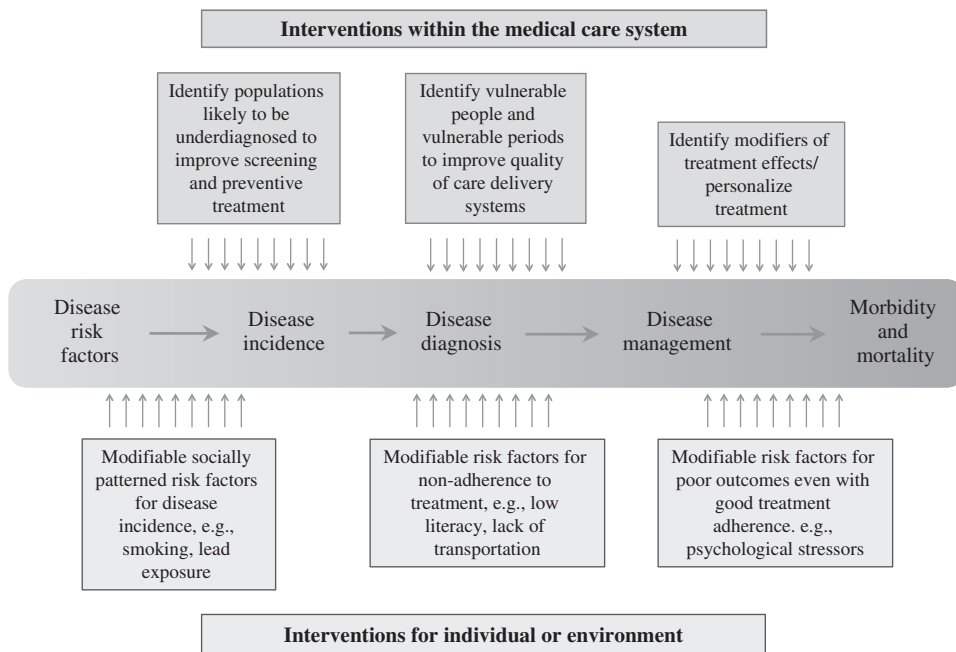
Interventions within the medical care system

Identify populations likely to be underdiagnosed to improve screening and preventive treatment

Identify vulnerable people and vulnerable periods to improve quality of care delivery systems

Identify modifiers of treatment effects/ personalize treatment

Disease risk factors

Disease incidence

Disease diagnosis

Disease management

Morbidity and mortality

Modifiable socially patterned risk factors for disease incidence, e.g., smoking, lead exposure

Modifiable risk factors for non-adherence to treatment, e.g., low literacy, lack of transportation

Modifiable risk factors for poor outcomes even with good treatment adherence. e.g., psychological stressors

Interventions for individual or environment